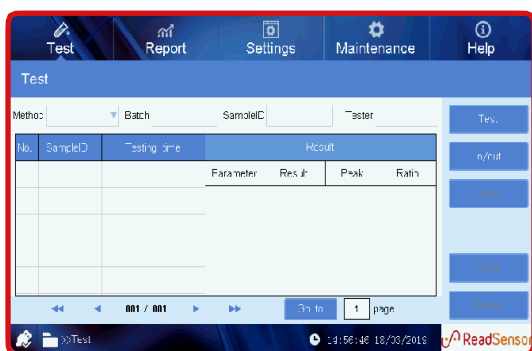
Test Report Settings Maintenance Help

Test

Metho Batch SampleID Tester

| No. | SampleID | Testing time | Result | | | |
|---|---|---|---|---|---|---|
| | | | Parameter | Result | Peak | Ratio |

Test

In/out

001 / 001 Go to 1 page

>>Test 14:56:46 18/03/2019

ReadSensor